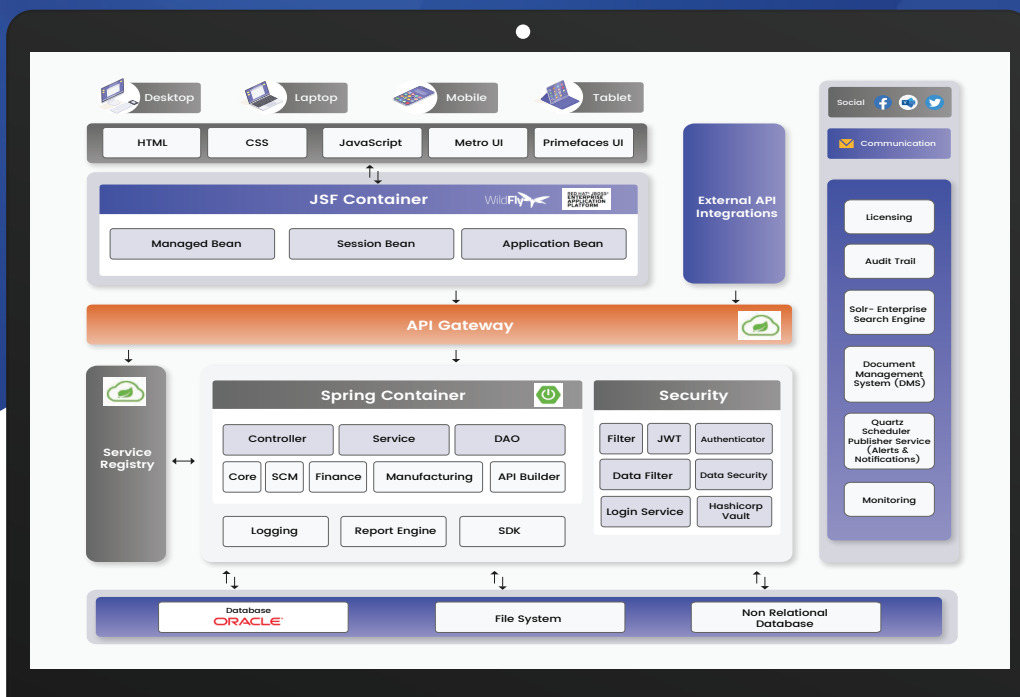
Desktop
Laptop
Mobile
Tablet

HTML
CSS
JavaScript
Metro UI
Primefaces UI

JSF Container
WildFly
RED HAT JBOSS ENTERPRISE APPLICATION PLATFORM
Managed Bean
Session Bean
Application Bean

External API Integrations

API Gateway

Service Registry

Spring Container
Controller
Service
DAO
Core
SCM
Finance
Manufacturing
API Builder
Logging
Report Engine
SDK

Security
Filter
JWT
Authenticator
Data Filter
Data Security
Login Service
Hashicorp Vault

Social
Communication
Licensing
Audit Trail
Solr- Enterprise Search Engine
Document Management System (DMS)
Quartz Scheduler Publisher Service (Alerts & Notifications)
Monitoring

Database ORACLE
File System
Non Relational Database